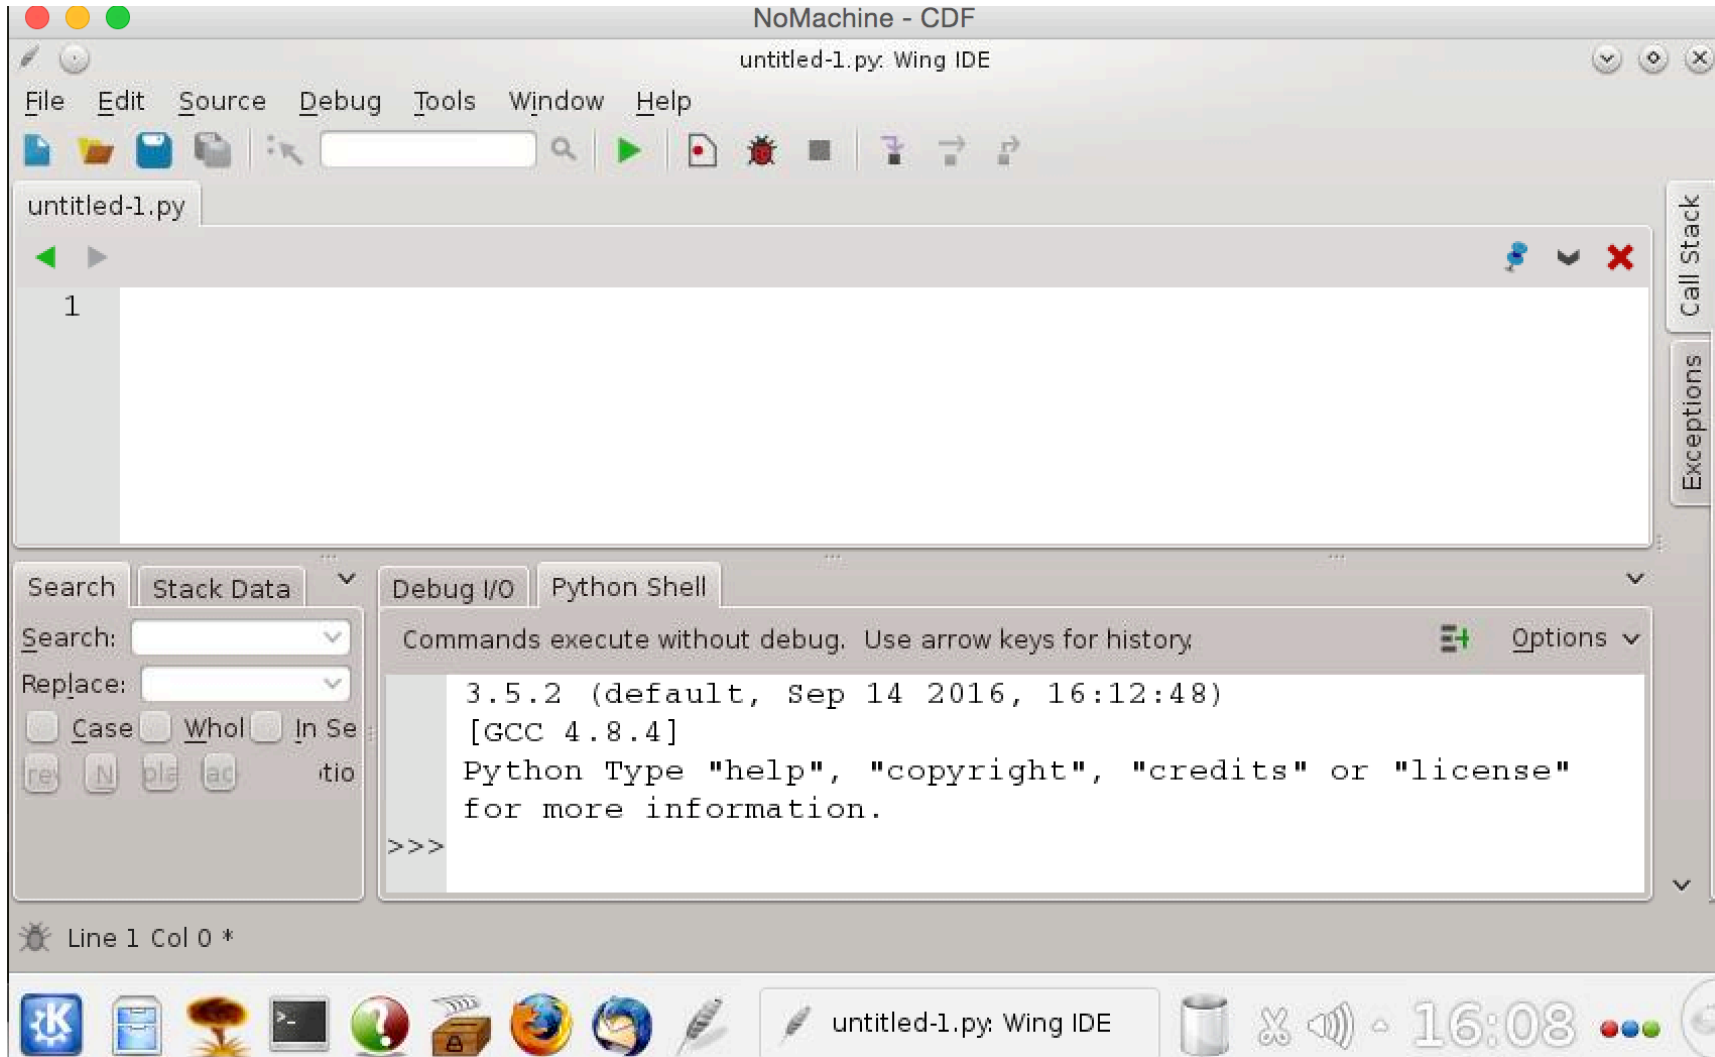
NoMachine - CDF

untitled-1.py: Wing IDE

File Edit Source Debug Tools Window Help

untitled-1.py

1

Call Stack

Exceptions

Search Stack Data

Search:

Replace:

Case Whol In Se

re N pla ac tio

Debug I/O Python Shell

Commands execute without debug. Use arrow keys for history.

Options

3.5.2 (default, Sep 14 2016, 16:12:48)
[GCC 4.8.4]
Python Type "help", "copyright", "credits" or "license" for more information.
>>>

Line 1 Col 0 *

untitled-1.py: Wing IDE

16:08